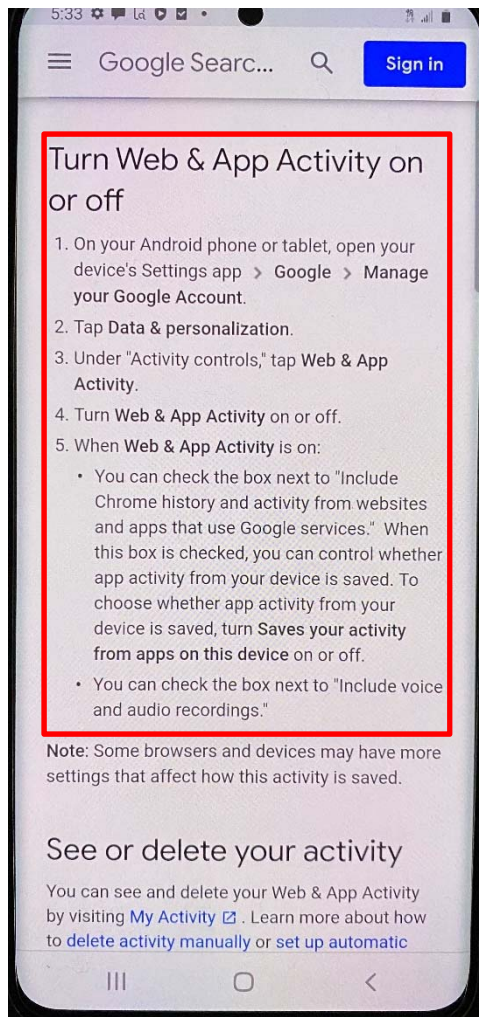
5:33

Google Searc...

Sign in

Turn Web & App Activity on or off

1. On your Android phone or tablet, open your device's Settings app > Google > Manage your Google Account.
2. Tap Data & personalization.
3. Under "Activity controls," tap Web & App Activity.
4. Turn Web & App Activity on or off.
5. When Web & App Activity is on:
• You can check the box next to "Include Chrome history and activity from websites and apps that use Google services." When this box is checked, you can control whether app activity from your device is saved. To choose whether app activity from your device is saved, turn Saves your activity from apps on this device on or off.
• You can check the box next to "Include voice and audio recordings."

Note: Some browsers and devices may have more settings that affect how this activity is saved.

See or delete your activity

You can see and delete your Web & App Activity by visiting My Activity. Learn more about how to delete activity manually or set up automatic